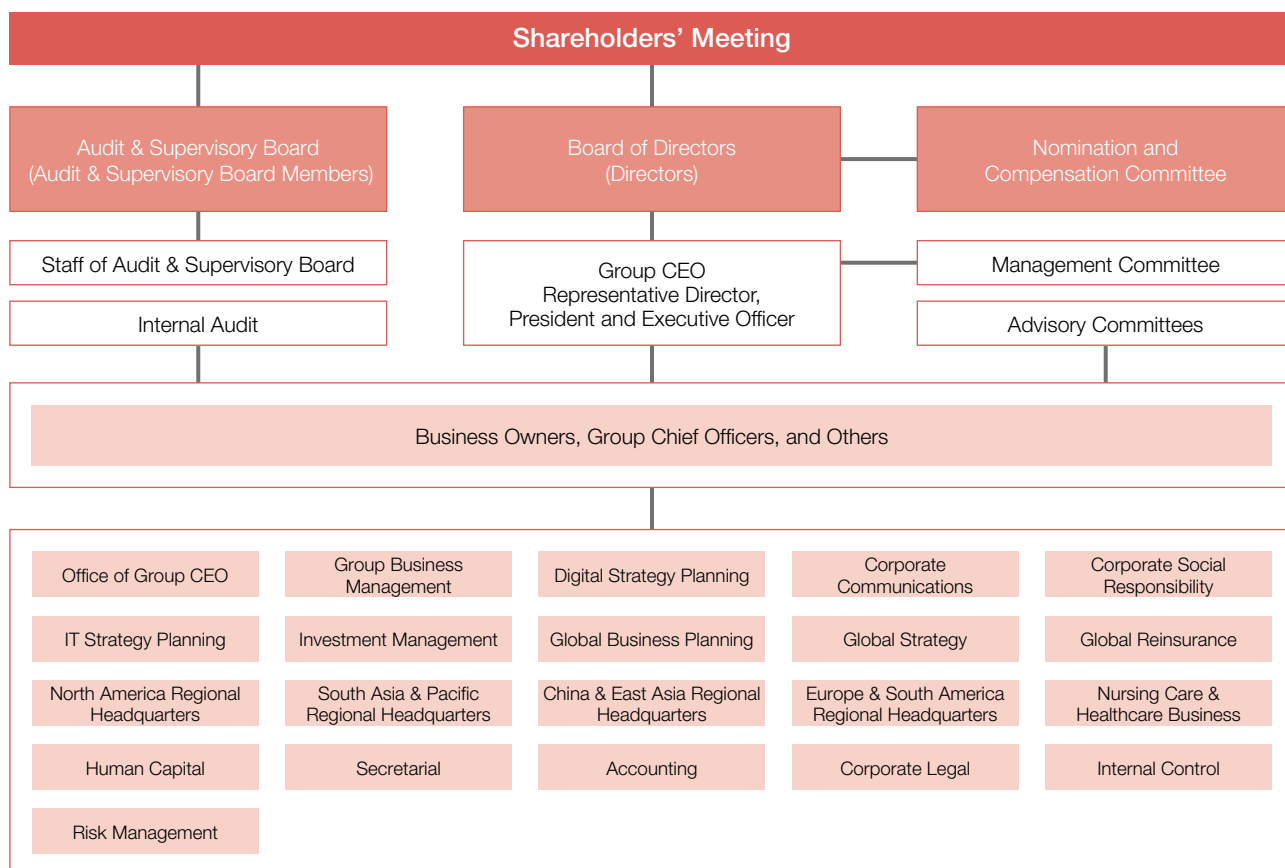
Shareholders' Meeting

Audit & Supervisory Board (Audit & Supervisory Board Members)

Board of Directors (Directors)

Nomination and Compensation Committee

Staff of Audit & Supervisory Board

Internal Audit

Group CEO
Representative Director, President and Executive Officer

Management Committee

Advisory Committees

Business Owners, Group Chief Officers, and Others

Office of Group CEO

Group Business Management

Digital Strategy Planning

Corporate Communications

Corporate Social Responsibility

IT Strategy Planning

Investment Management

Global Business Planning

Global Strategy

Global Reinsurance

North America Regional Headquarters

South Asia & Pacific Regional Headquarters

China & East Asia Regional Headquarters

Europe & South America Regional Headquarters

Nursing Care & Healthcare Business

Human Capital

Secretarial

Accounting

Corporate Legal

Internal Control

Risk Management